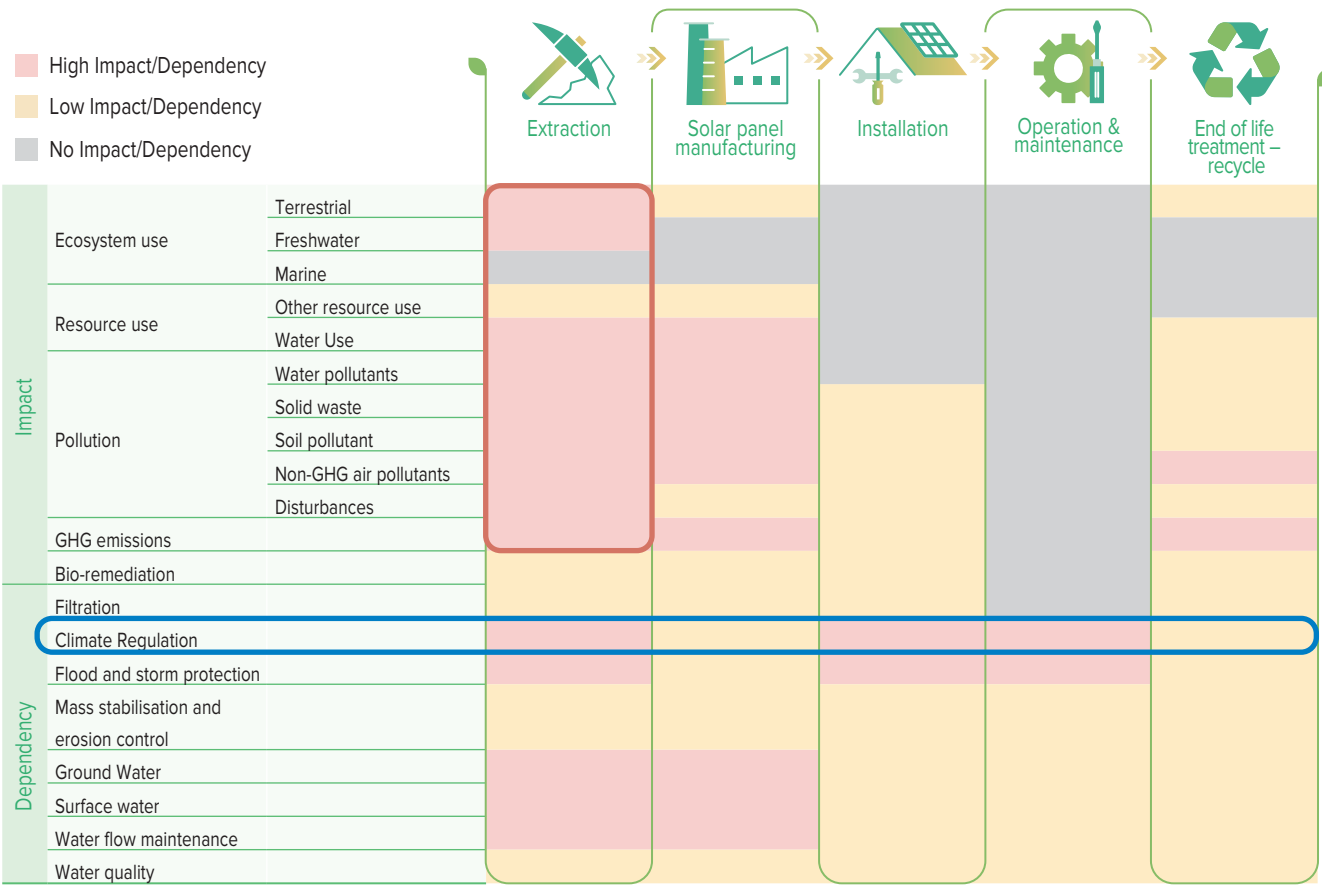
High Impact/Dependency
Low Impact/Dependency
No Impact/Dependency

Extraction
Solar panel manufacturing
Installation
Operation & maintenance
End of life treatment – recycle

| | | | Extraction | Solar panel manufacturing | Installation | Operation & maintenance | End of life treatment – recycle |
|---|---|---|---|---|---|---|---|
| Impact | Ecosystem use | Terrestrial | | | | | |
| | | Freshwater | | | | | |
| | | Marine | | | | | |
| | Resource use | Other resource use | | | | | |
| | | Water Use | | | | | |
| | Pollution | Water pollutants | | | | | |
| | | Solid waste | | | | | |
| | | Soil pollutant | | | | | |
| | | Non-GHG air pollutants | | | | | |
| | | Disturbances | | | | | |
| | GHG emissions | | | | | | |
| Dependency | Bio-remediation | | | | | | |
| | Filtration | | | | | | |
| | Climate Regulation | | | | | | |
| | Flood and storm protection | | | | | | |
| | Mass stabilisation and erosion control | | | | | | |
| | Ground Water | | | | | | |
| | Surface water | | | | | | |
| | Water flow maintenance | | | | | | |
| | Water quality | | | | | | |